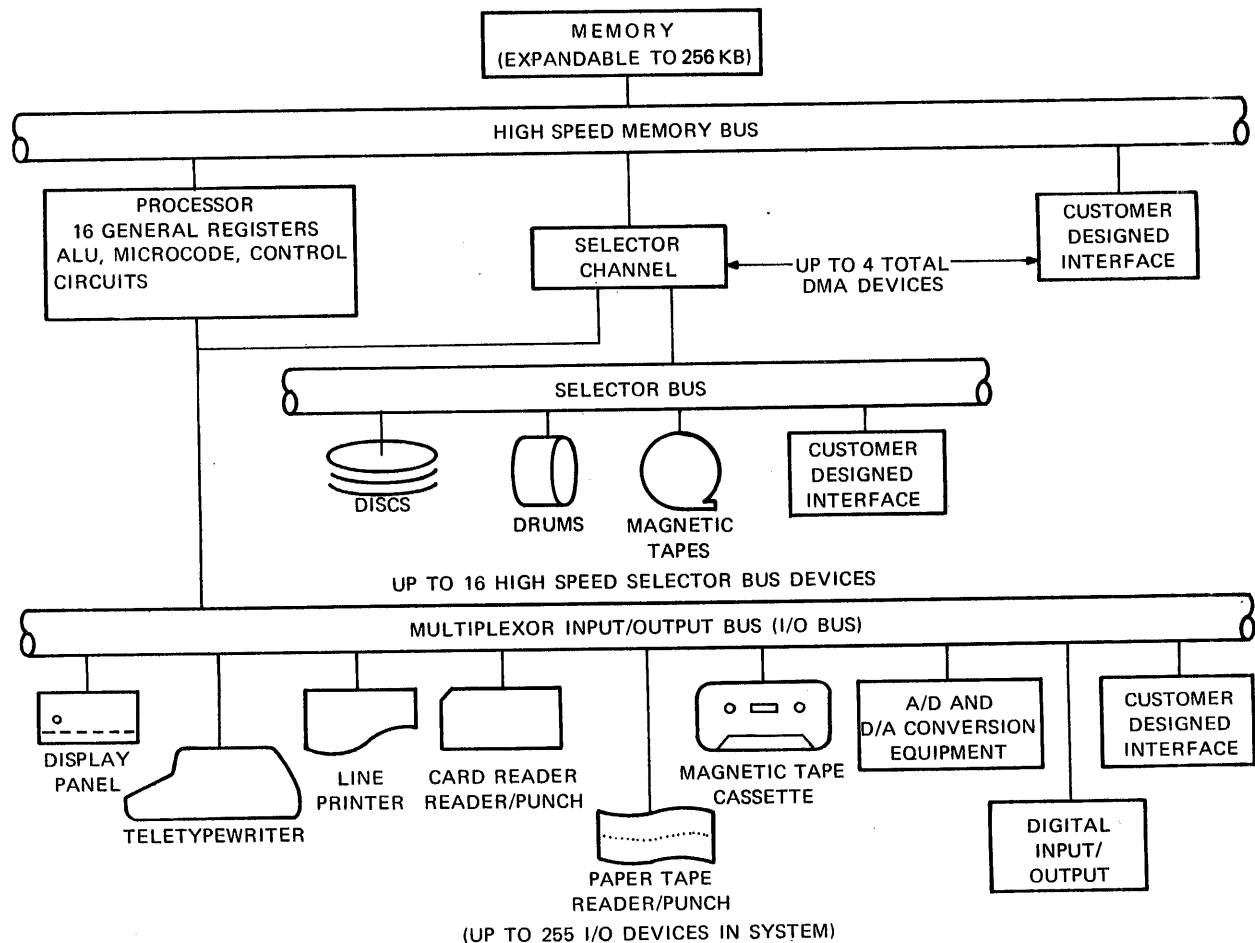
MEMORY
(EXPANDABLE TO 256 KB)

HIGH SPEED MEMORY BUS

PROCESSOR
16 GENERAL REGISTERS
ALU, MICROCODE, CONTROL
CIRCUITS

SELECTOR
CHANNEL

UP TO 4 TOTAL
DMA DEVICES

CUSTOMER
DESIGNED
INTERFACE

SELECTOR BUS

DISCS

DRUMS

MAGNETIC
TAPES

CUSTOMER
DESIGNED
INTERFACE

UP TO 16 HIGH SPEED SELECTOR BUS DEVICES

MULTIPLEXOR INPUT/OUTPUT BUS (I/O BUS)

DISPLAY
PANEL

TELETYPEWRITER

LINE
PRINTER

CARD READER
READER/PUNCH

PAPER TAPE
READER/PUNCH

MAGNETIC TAPE
CASSETTE

A/D AND
D/A CONVERSION
EQUIPMENT

DIGITAL
INPUT/
OUTPUT

CUSTOMER
DESIGNED
INTERFACE

(UP TO 255 I/O DEVICES IN SYSTEM)